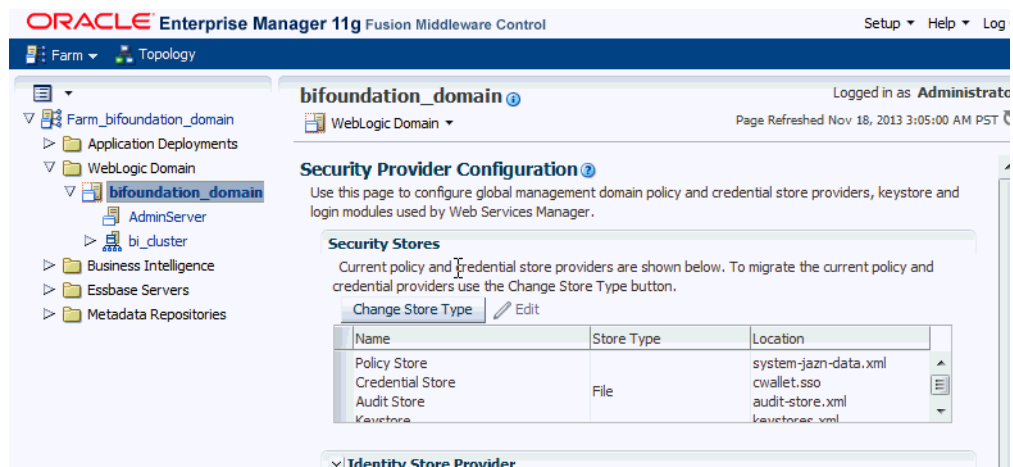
ORACLE Enterprise Manager 11g Fusion Middleware Control

Setup ▾ Help ▾ Log

Farm ▾ Topology

Farm_bifoundation_domain
Application Deployments
WebLogic Domain
bifoundation_domain
AdminServer
bi_cluster
Business Intelligence
Essbase Servers
Metadata Repositories

bifoundation_domain

Logged in as Administrato

WebLogic Domain ▾

Page Refreshed Nov 18, 2013 3:05:00 AM PST

Security Provider Configuration

Use this page to configure global management domain policy and credential store providers, keystore and login modules used by Web Services Manager.

Security Stores

Current policy and credential store providers are shown below. To migrate the current policy and credential providers use the Change Store Type button.

Change Store Type Edit

| Name | Store Type | Location |
|---|---|---|
| Policy Store | File | system-jazn-data.xml |
| Credential Store | | cwallet.sso |
| Audit Store | | audit-store.xml |
| Keystore | | keystores.xml |

Identity Store Provider